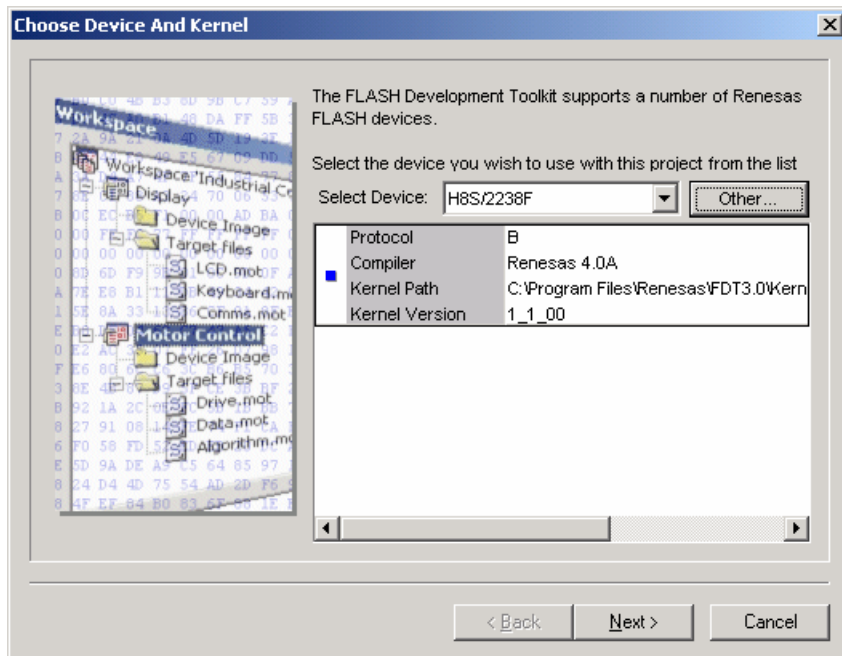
Choose Device And Kernel

Workspace
Workspace "Industrial Co
Display
Device Image
Target Files
LCD.mot
Keyboard.m
Comms.mot
Motor Control
Device Image
Target Files
Drive.mot
Data.mot
Algorithm.m

The FLASH Development Toolkit supports a number of Renesas FLASH devices.

Select the device you wish to use with this project from the list

Select Device: H8S/2238F

Other...

| Protocol | B |
|---|---|
| Compiler | Renesas 4.0A |
| Kernel Path | C:\Program Files\Renesas\FDT3.0\Kern |
| Kernel Version | 1_1_00 |

< Back
Next >
Cancel